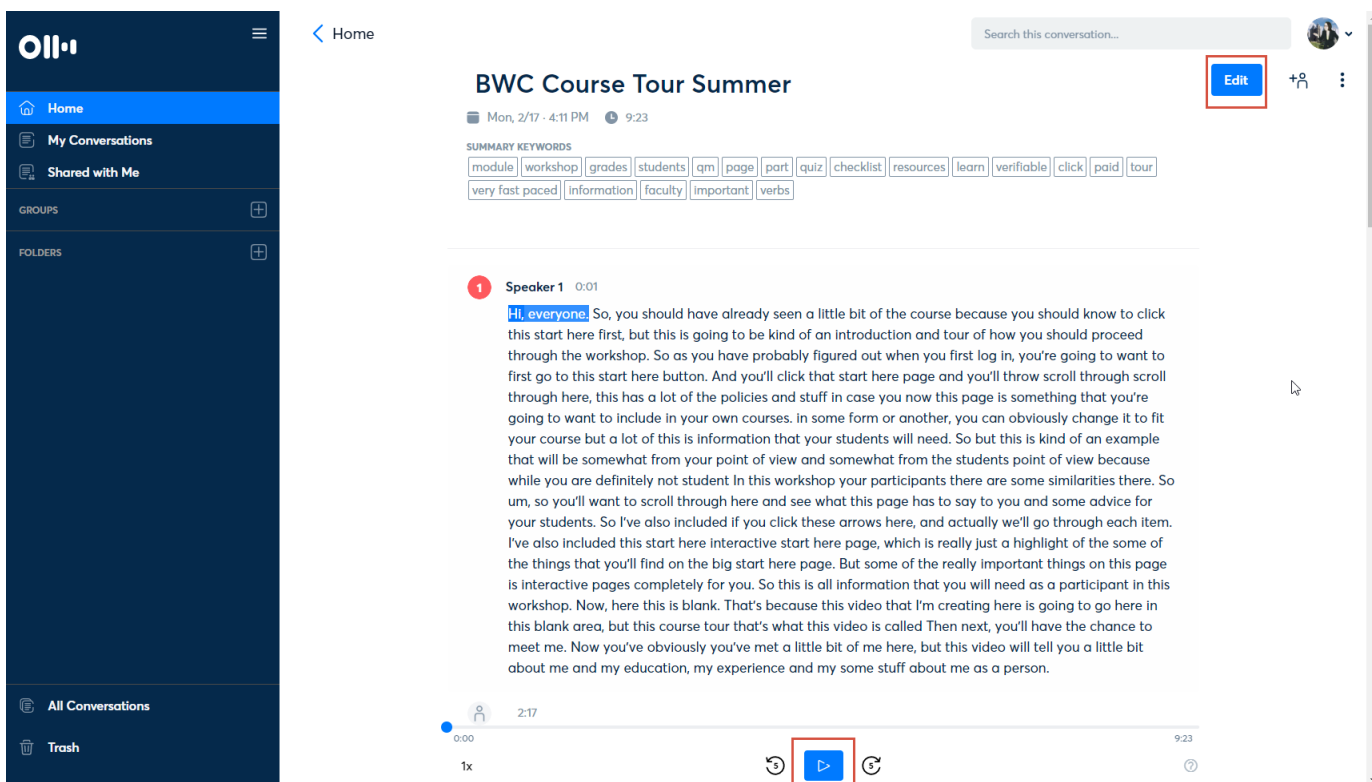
Oll
Home
My Conversations
Shared with Me
GROUPS
FOLDERS
All Conversations
Trash

< Home

Search this conversation...

BWC Course Tour Summer

Edit

Mon, 2/17 · 4:11 PM 9:23

SUMMARY KEYWORDS
module workshop grades students qm page part quiz checklist resources learn verifiable click paid tour very fast paced information faculty important verbs

1 Speaker 1 0:01
Hi, everyone. So, you should have already seen a little bit of the course because you should know to click this start here first, but this is going to be kind of an introduction and tour of how you should proceed through the workshop. So as you have probably figured out when you first log in, you're going to want to first go to this start here button. And you'll click that start here page and you'll throw scroll through scroll through here, this has a lot of the policies and stuff in case you now this page is something that you're going to want to include in your own courses. in some form or another, you can obviously change it to fit your course but a lot of this is information that your students will need. So but this is kind of an example that will be somewhat from your point of view and somewhat from the students point of view because while you are definitely not student In this workshop your participants there are some similarities there. So um, so you'll want to scroll through here and see what this page has to say to you and some advice for your students. So I've also included if you click these arrows here, and actually we'll go through each item. I've also included this start here interactive start here page, which is really just a highlight of the some of the things that you'll find on the big start here page. But some of the really important things on this page is interactive pages completely for you. So this is all information that you will need as a participant in this workshop. Now, here this is blank. That's because this video that I'm creating here is going to go here in this blank area, but this course tour that's what this video is called Then next, you'll have the chance to meet me. Now you've obviously you've met a little bit of me here, but this video will tell you a little bit about me and my education, my experience and my some stuff about me as a person.

2:17
0:00 9:23
1x 5 5